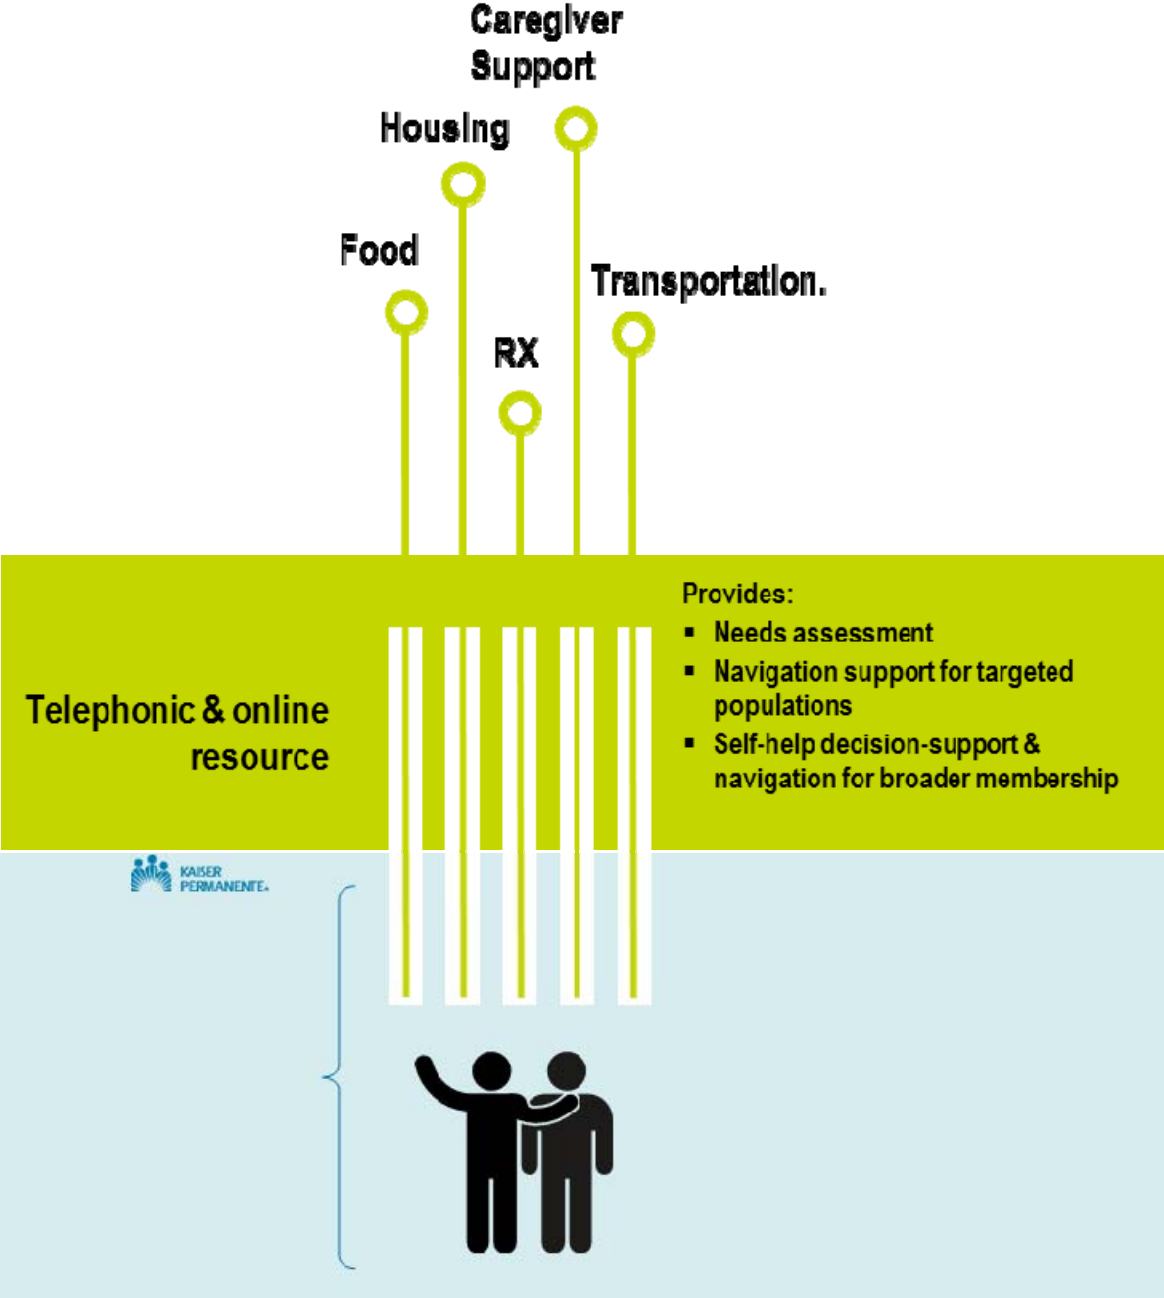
Caregiver Support

Housing

Food

Transportation.

RX

Telephonic & online resource

Provides:
▪ Needs assessment
▪ Navigation support for targeted populations
▪ Self-help decision-support & navigation for broader membership

KAISER PERMANENTE.